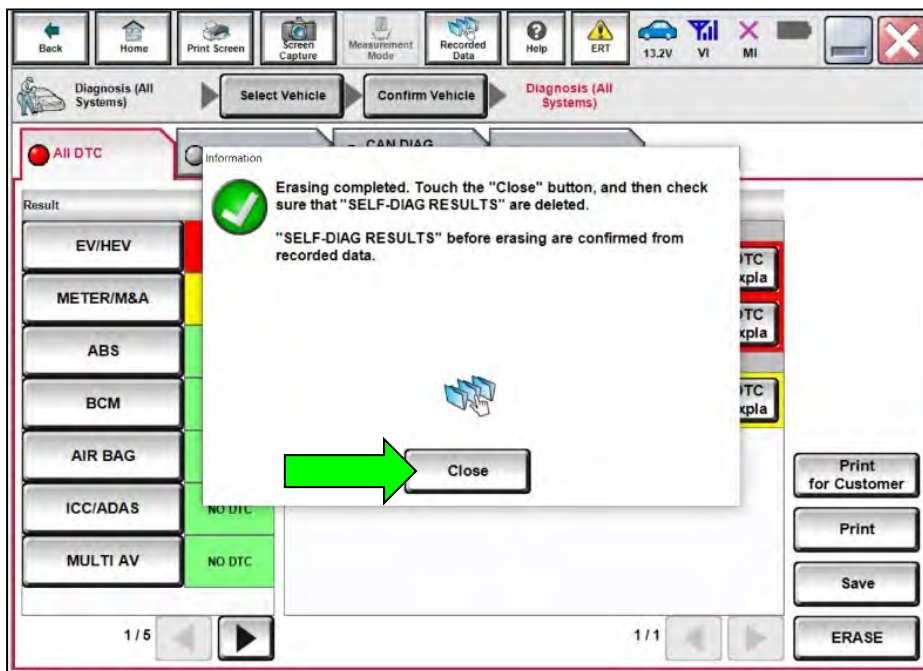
Back | Home | Print Screen | Screen Capture | Measurement Mode | Recorded Data | Help | ERT | 13.2V | VI | MI

Diagnosis (All Systems) | Select Vehicle | Confirm Vehicle | Diagnosis (All Systems)

All DTC | CAN DIAG

Result

EV/HEV

METER/M&A

ABS

BCM

AIR BAG

ICC/ADAS | NO DTC

MULTI AV | NO DTC

Information

Erasing completed. Touch the "Close" button, and then check sure that "SELF-DIAG RESULTS" are deleted.

"SELF-DIAG RESULTS" before erasing are confirmed from recorded data.

Close

DTC xpla

DTC xpla

DTC xpla

Print for Customer

Print

Save

1/5

1/1

ERASE